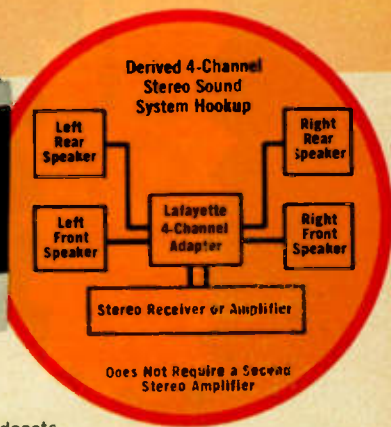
Derived 4-Channel Stereo Sound System Hookup

Left Rear Speaker

Right Rear Speaker

Left Front Speaker

Lafayette 4-Channel Adapter

Right Front Speaker

Stereo Receiver or Amplifier

Does Not Require a Second Stereo Amplifier

dcasts